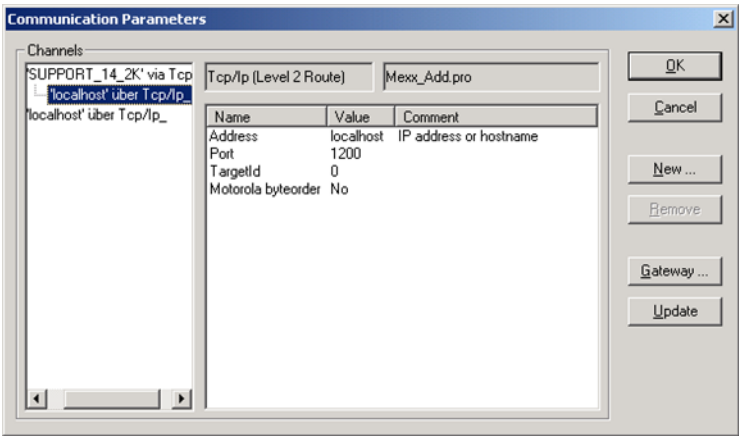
Communication Parameters

Channels

'SUPPORT_14_2K' via Tcp
'localhost' über Tcp/Ip_
'localhost' über Tcp/Ip_

Tcp/Ip (Level 2 Route)

Mexx_Add.pro

| Name | Value | Comment |
|---|---|---|
| Address | localhost | IP address or hostname |
| Port | 1200 | |
| TargetId | 0 | |
| Motorola byteorder | No | |

OK
Cancel
New ...
Remove
Gateway ...
Update